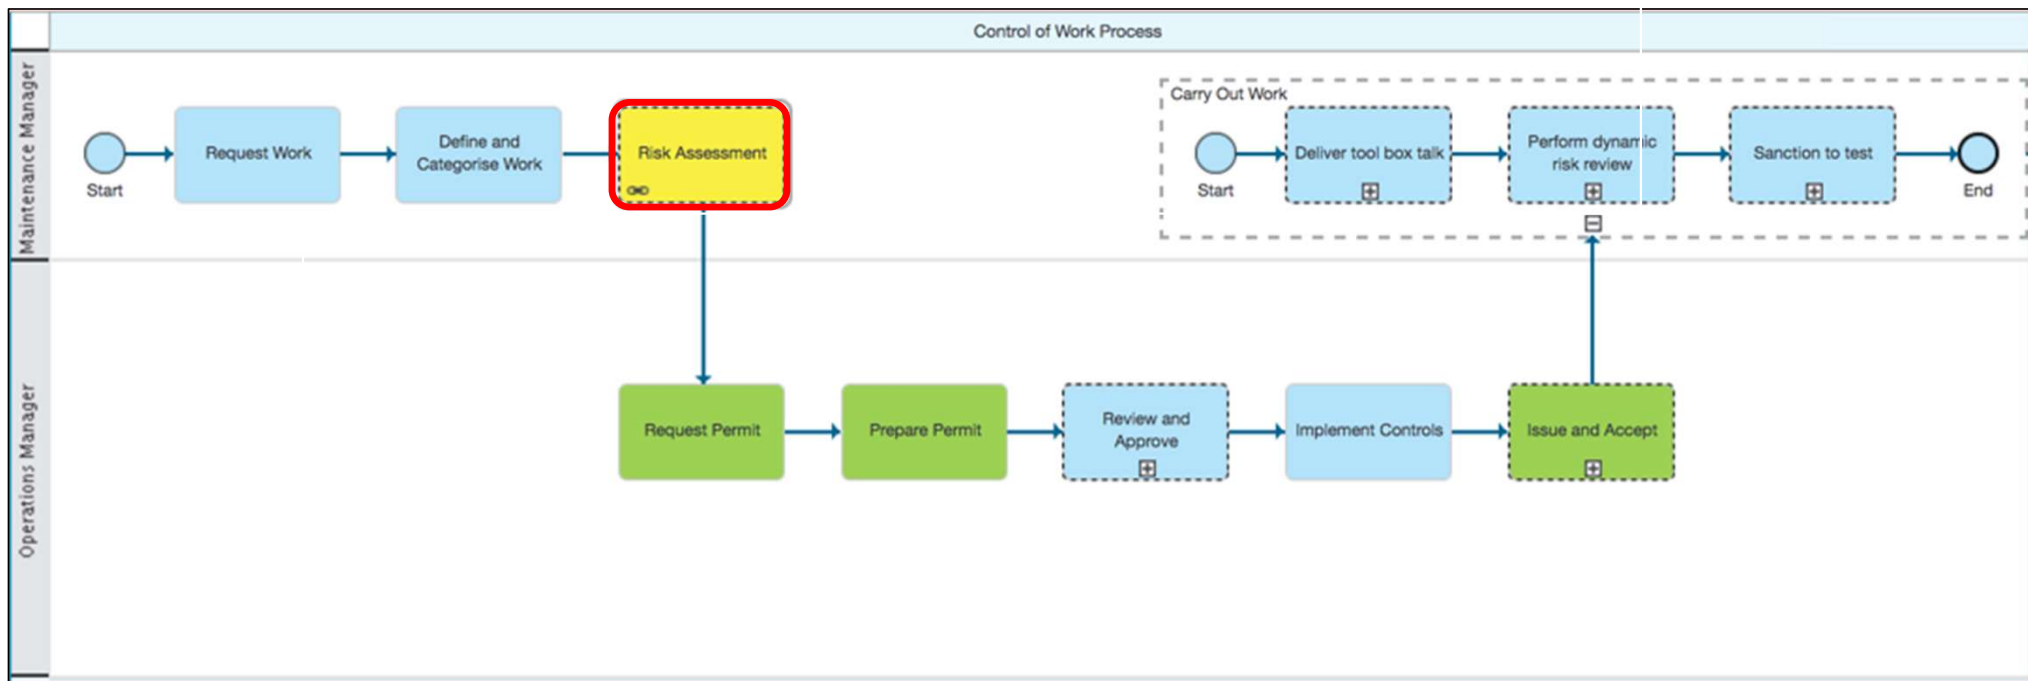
Control of Work Process

Maintenance Manager

Start

Request Work

Define and Categorise Work

Risk Assessment

Carry Out Work

Start

Deliver tool box talk

Perform dynamic risk review

Sanction to test

End

Operations Manager

Request Permit

Prepare Permit

Review and Approve

Implement Controls

Issue and Accept